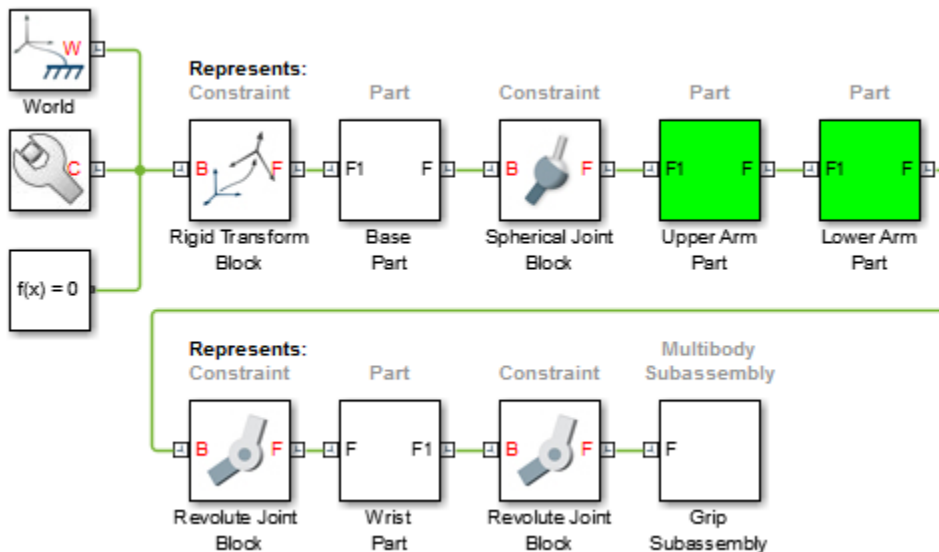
W

World

C

f(x) = 0

Represents:

Constraint

B F

Rigid Transform Block

Part

F1 F

Base Part

Constraint

B F

Spherical Joint Block

Part

F1 F

Upper Arm Part

Part

F1 F

Lower Arm Part

Represents:

Constraint

B F

Revolute Joint Block

Part

F F1

Wrist Part

Constraint

B F

Revolute Joint Block

Multibody Subassembly

F

Grip Subassembly